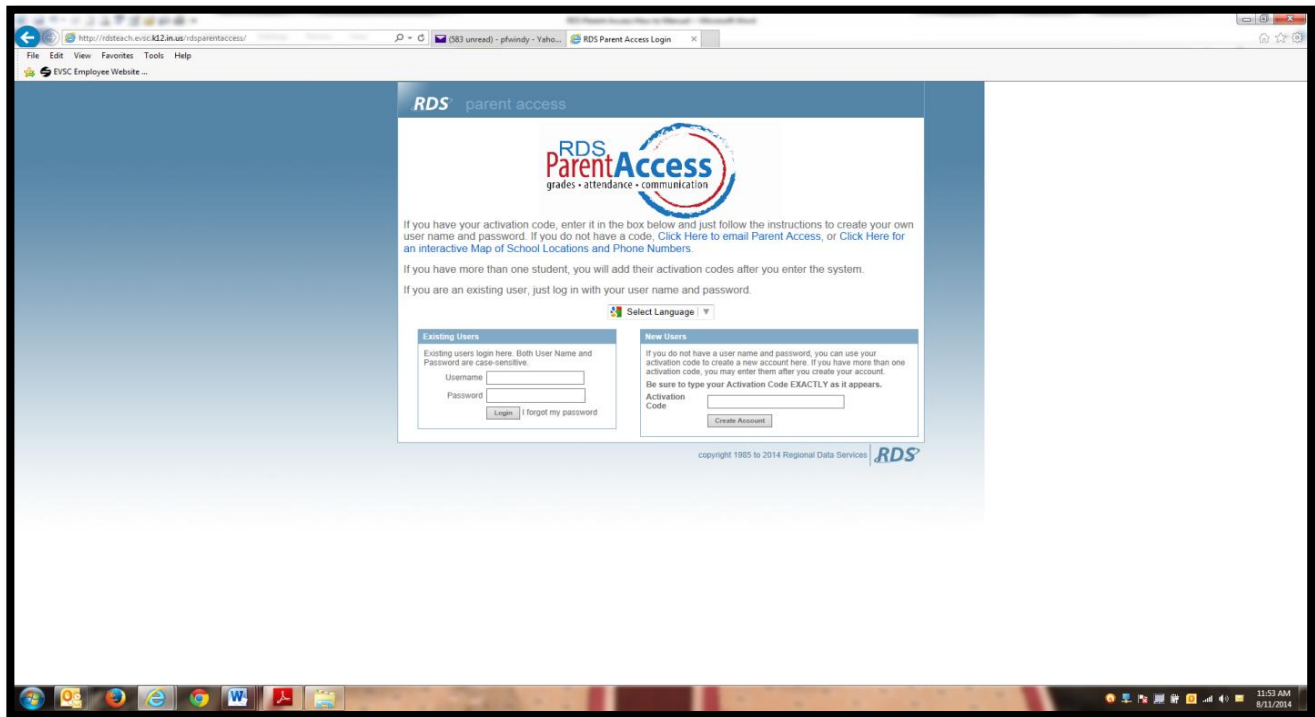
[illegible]

http://rdsteach.evsc.k12.in.us/rdsparentaccess/

(583 unread) - pfwindy - Yaho...

RDS Parent Access Login

File Edit View Favorites Tools Help

EVSC Employee Website ...

RDS parent access

RDS ParentAccess
grades • attendance • communication

If you have your activation code, enter it in the box below and just follow the instructions to create your own user name and password. If you do not have a code, Click Here to email Parent Access, or Click Here for an interactive Map of School Locations and Phone Numbers.

If you have more than one student, you will add their activation codes after you enter the system.

If you are an existing user, just log in with your user name and password.

Select Language

Existing Users

Existing users login here. Both User Name and Password are case-sensitive.

Username

Password

Login

I forgot my password

New Users

If you do not have a user name and password, you can use your activation code to create a new account here. If you have more than one activation code, you may enter them after you create your account.

Be sure to type your Activation Code EXACTLY as it appears.

Activation Code

Create Account

copyright 1985 to 2014 Regional Data Services RDS

11:53 AM
8/11/2014